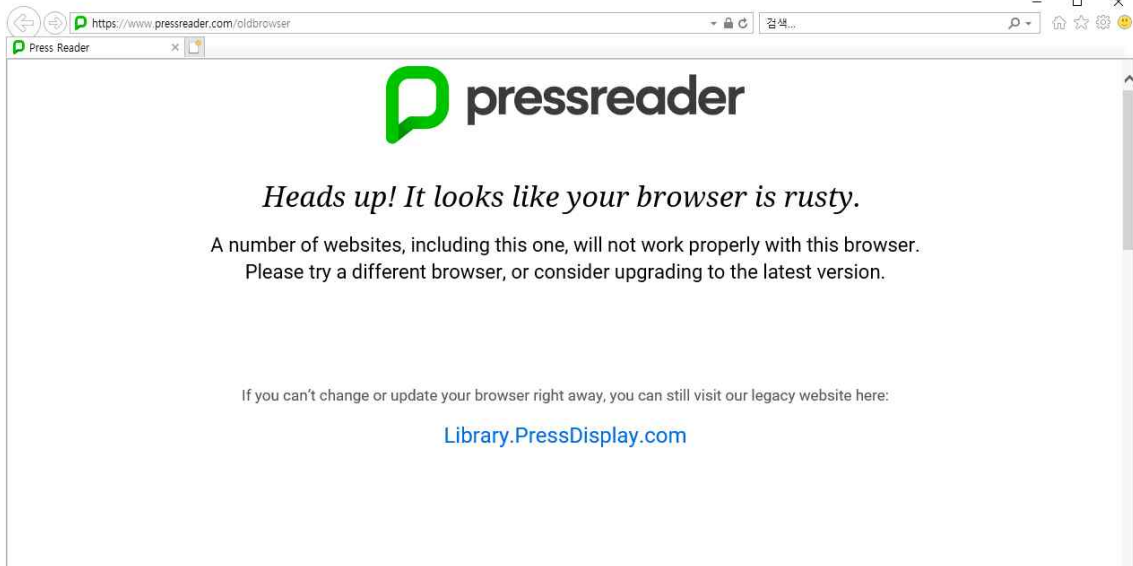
https://www.pressreader.com/oldbrowser

검색...

Press Reader

pressreader

Heads up! It looks like your browser is rusty.

A number of websites, including this one, will not work properly with this browser. Please try a different browser, or consider upgrading to the latest version.

If you can't change or update your browser right away, you can still visit our legacy website here:

Library.PressDisplay.com